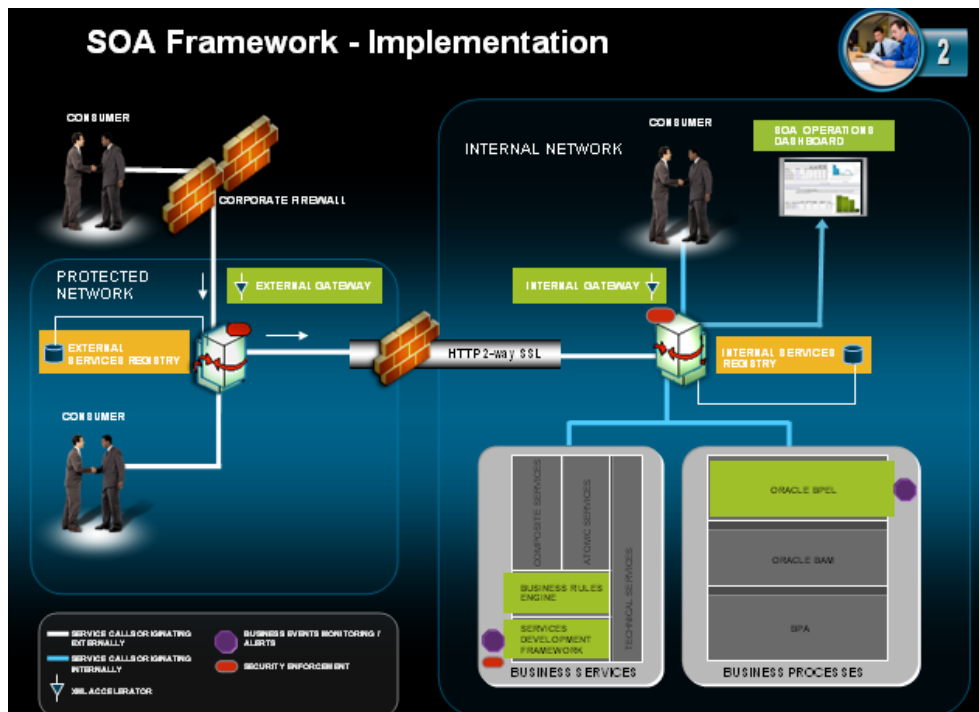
SOA Framework - Implementation

2

CONSUMER

CORPORATE FIREWALL

PROTECTED NETWORK

EXTERNAL GATEWAY

EXTERNAL SERVICES REGISTRY

CONSUMER

INTERNAL NETWORK

CONSUMER

SOA OPERATIONS DASHBOARD

INTERNAL GATEWAY

HTTP 2-way SSL

INTERNAL SERVICES REGISTRY

COMPOSITE SERVICES

ATOMIC SERVICES

TECHNICAL SERVICES

BUSINESS RULES ENGINE

SERVICES DEVELOPMENT FRAMEWORK

BUSINESS SERVICES

ORACLE BPEL

ORACLE BAM

BPA

BUSINESS PROCESSES

SERVICE CALLS ORIGINATING EXTERNALLY

SERVICE CALLS ORIGINATING INTERNALLY

XML ACCELERATOR

BUSINESS EVENTS MONITORING / ALERTS

SECURITY ENFORCEMENT